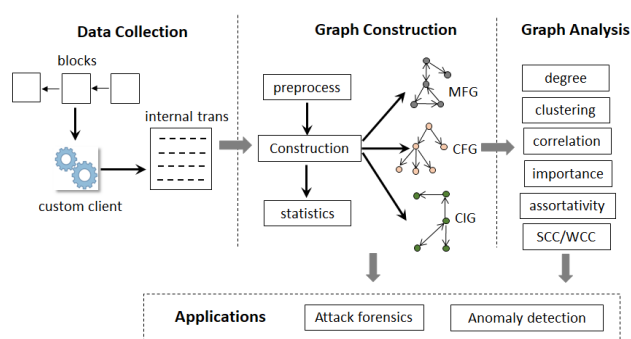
Data Collection

blocks

custom client

internal trans

Graph Construction

preprocess

Construction

statistics

MFG

CFG

CIG

Graph Analysis

degree

clustering

correlation

importance

assortativity

SCC/WCC

Applications

Attack forensics

Anomaly detection